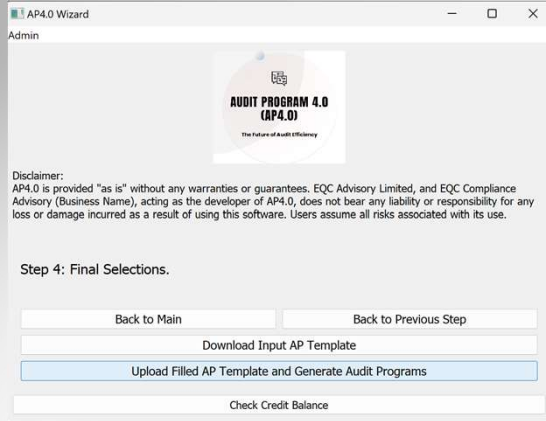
AP4.0 Wizard
Admin

AUDIT PROGRAM 4.0
(AP4.0)
The Future of Audit Efficiency

Disclaimer:
AP4.0 is provided "as is" without any warranties or guarantees. EQC Advisory Limited, and EQC Compliance Advisory (Business Name), acting as the developer of AP4.0, does not bear any liability or responsibility for any loss or damage incurred as a result of using this software. Users assume all risks associated with its use.

Step 4: Final Selections.

Back to Main
Back to Previous Step
Download Input AP Template
Upload Filled AP Template and Generate Audit Programs
Check Credit Balance